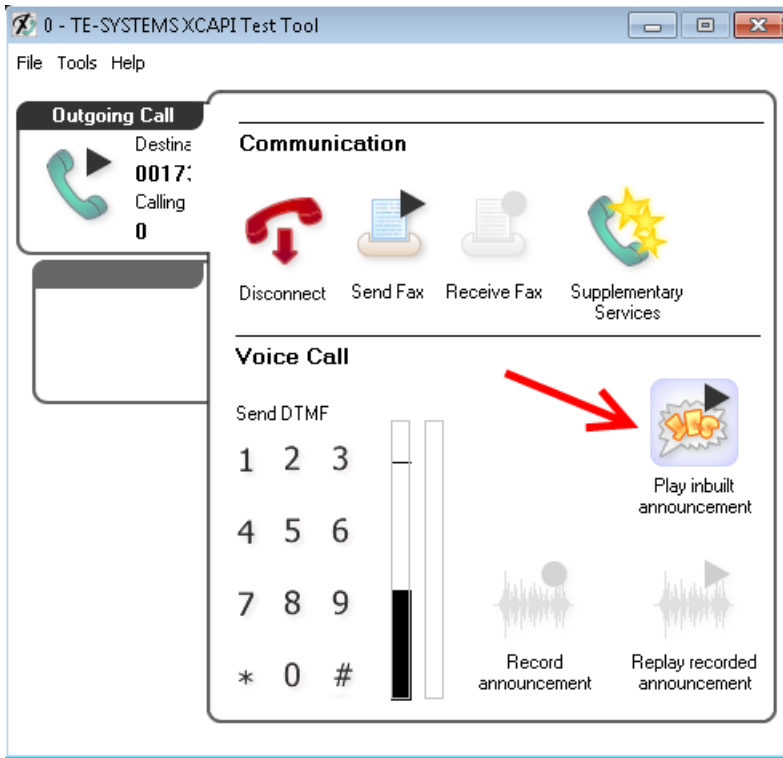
0 - TE-SYSTEMS XCAPI Test Tool

File Tools Help

Outgoing Call

Destina

0017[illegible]

Calling

0

Communication

Disconnect Send Fax Receive Fax Supplementary Services

Voice Call

Send DTMF

1 2 3

4 5 6

7 8 9

* 0 #

Play inbuilt announcement

Record announcement

Replay recorded announcement